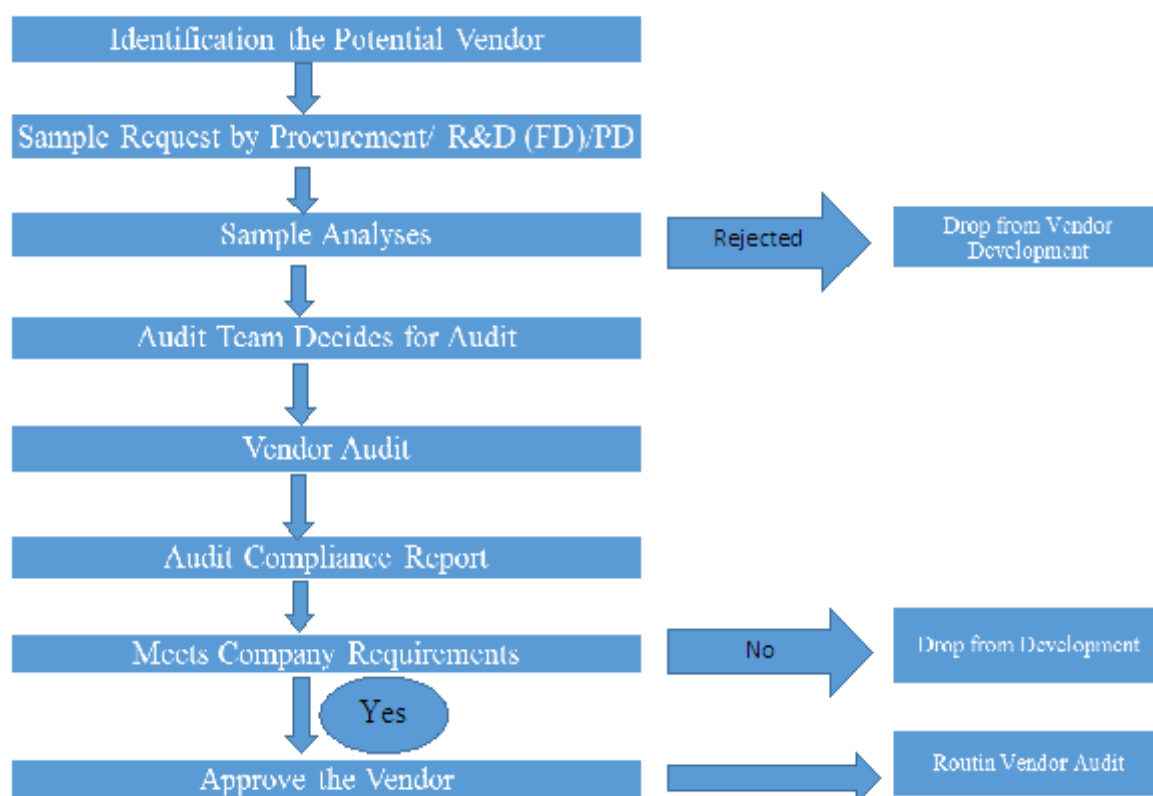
Identification the Potential Vendor

Sample Request by Procurement/ R&D (FD)/PD

Sample Analyses

Rejected

Drop from Vendor Development

Audit Team Decides for Audit

Vendor Audit

Audit Compliance Report

Meets Company Requirements

No

Drop from Development

Yes

Approve the Vendor

Routin Vendor Audit